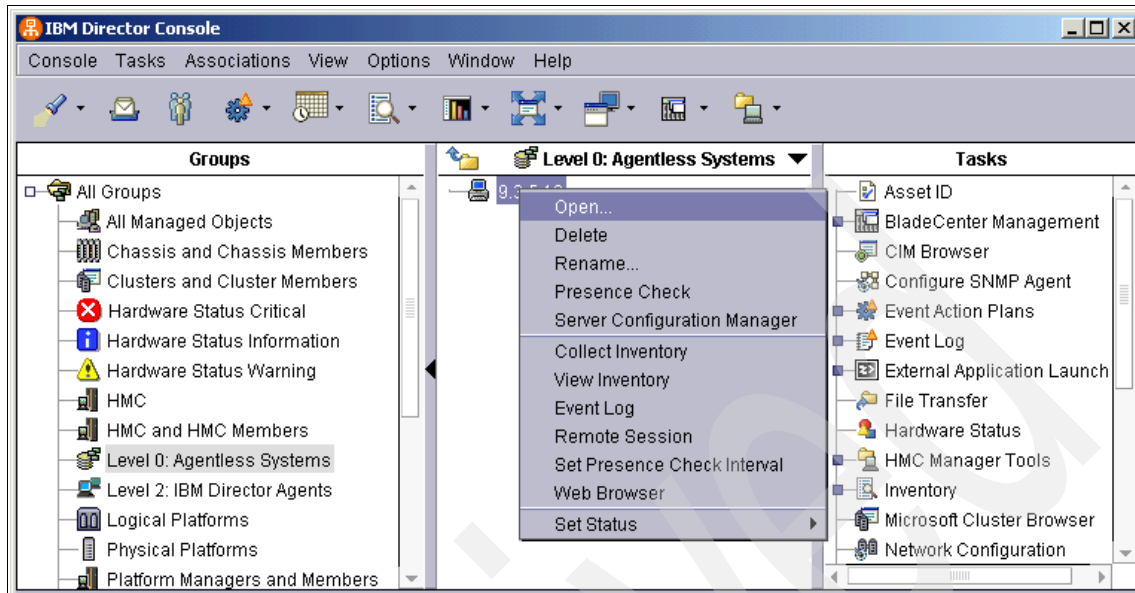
IBM Director Console

Console Tasks Associations View Options Window Help

Groups

All Groups
All Managed Objects
Chassis and Chassis Members
Clusters and Cluster Members
Hardware Status Critical
Hardware Status Information
Hardware Status Warning
HMC
HMC and HMC Members
Level 0: Agentless Systems
Level 2: IBM Director Agents
Logical Platforms
Physical Platforms
Platform Managers and Members

Level 0: Agentless Systems

9.3.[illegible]

Open...
Delete
Rename...
Presence Check
Server Configuration Manager
Collect Inventory
View Inventory
Event Log
Remote Session
Set Presence Check Interval
Web Browser
Set Status

Tasks

Asset ID
BladeCenter Management
CIM Browser
Configure SNMP Agent
Event Action Plans
Event Log
External Application Launch
File Transfer
Hardware Status
HMC Manager Tools
Inventory
Microsoft Cluster Browser
Network Configuration